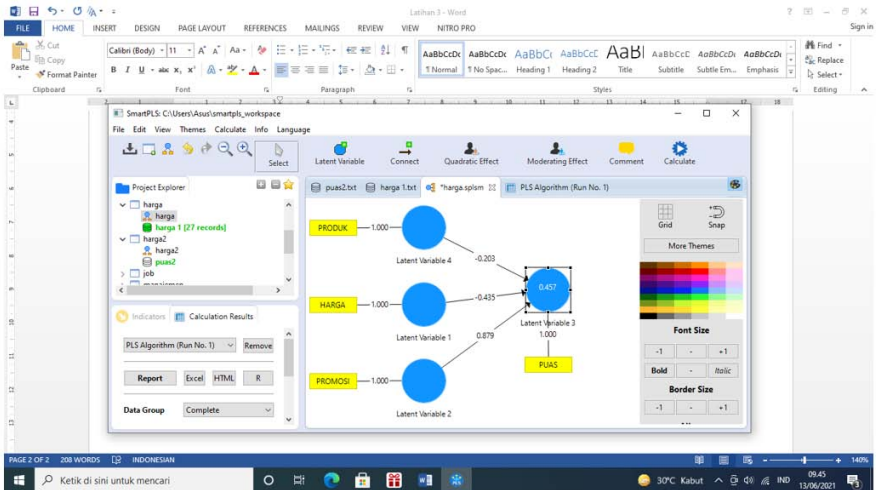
Latihan 3 - Word

FILE HOME INSERT DESIGN PAGE LAYOUT REFERENCES MAILINGS REVIEW VIEW NITRO PRO

Sign in

Cut Copy Paste Format Painter Clipboard

Calibri (Body) 11 Font

Paragraph

AaBbCcDc ¶ Normal AaBbCcDc ¶ No Spac... AaBbCc Heading 1 AaBbCcC Heading 2 AaBl Title AaBbCcC Subtitle AaBbCcDc Subtle Em... AaBbCcDc Emphasis

Styles

Find Replace Select Editing

SmartPLS: C:\Users\Asus\smartpls_workspace

File Edit View Themes Calculate Info Language

Select Latent Variable Connect Quadratic Effect Moderating Effect Comment Calculate

Project Explorer

harga
harga
harga 1 [27 records]
harga2
harga2
puas2
job

puas2.txt harga 1.txt *harga.splsm PLS Algorithm (Run No. 1)

PRODUK 1.000 Latent Variable 4 -0.203
HARGA 1.000 Latent Variable 1 -0.435
PROMOSI 1.000 Latent Variable 2 0.879
0.457 Latent Variable 3 1.000 PUAS

Grid Snap
More Themes
Font Size
-1 - +1
Bold - Italic
Border Size
-1 - +1

Indicators Calculation Results

PLS Algorithm (Run No. 1) Remove

Report Excel HTML R

Data Group Complete

PAGE 2 OF 2 208 WORDS INDONESIAN

140%

Ketik di sini untuk mencari

30°C Kabut IND 09.45 13/06/2021